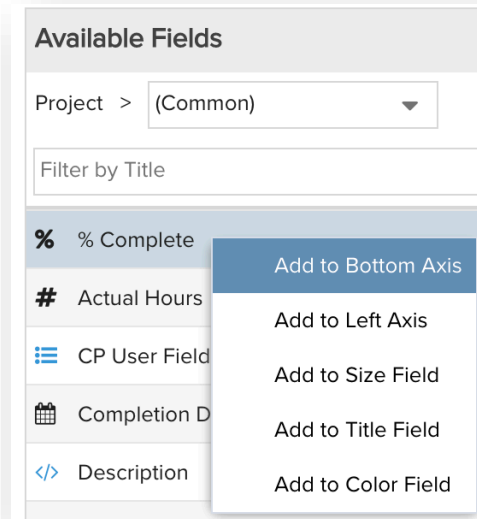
Available Fields

Project > (Common)

Filter by Title

% % Complete

# Actual Hours

CP User Field

Completion D

</> Description

Add to Bottom Axis

Add to Left Axis

Add to Size Field

Add to Title Field

Add to Color Field